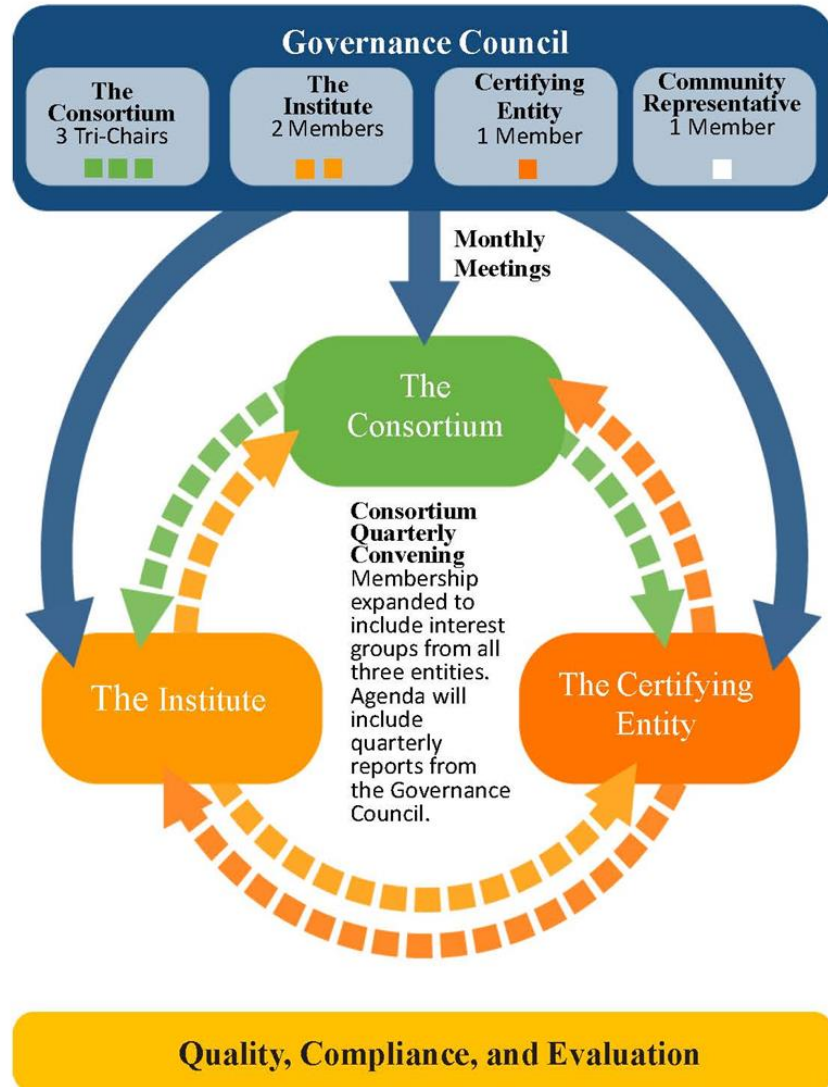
Governance Council

The Consortium
3 Tri-Chairs

The Institute
2 Members

Certifying Entity
1 Member

Community Representative
1 Member

Monthly Meetings

The Consortium

Consortium Quarterly Convening
Membership expanded to include interest groups from all three entities. Agenda will include quarterly reports from the Governance Council.

The Institute

The Certifying Entity

Quality, Compliance, and Evaluation